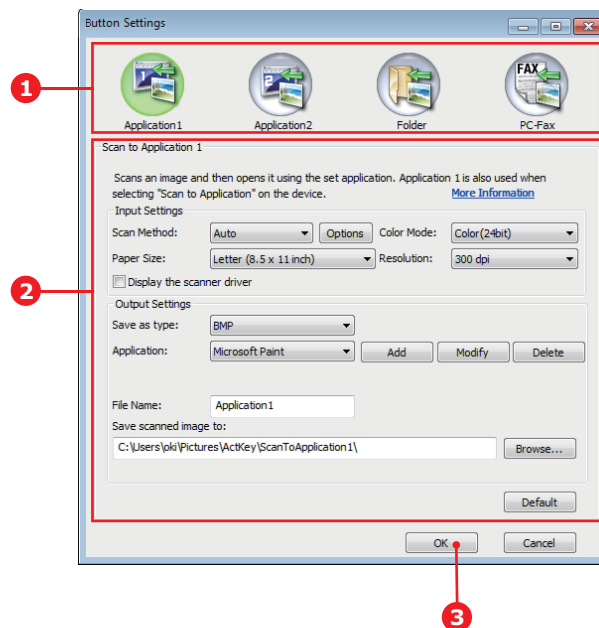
Button Settings

1

Application1
Application2
Folder
PC-Fax

Scan to Application 1

Scans an image and then opens it using the set application. Application 1 is also used when selecting "Scan to Application" on the device. More Information

2

Input Settings

Scan Method: Auto Options Color Mode: Color(24bit)

Paper Size: Letter (8.5 x 11 inch) Resolution: 300 dpi

Display the scanner driver

Output Settings

Save as type: BMP

Application: Microsoft Paint Add Modify Delete

File Name: Application1

Save scanned image to:

C:\Users\oki\Pictures\ActKey\ScanToApplication1\ Browse...

Default

OK Cancel

3